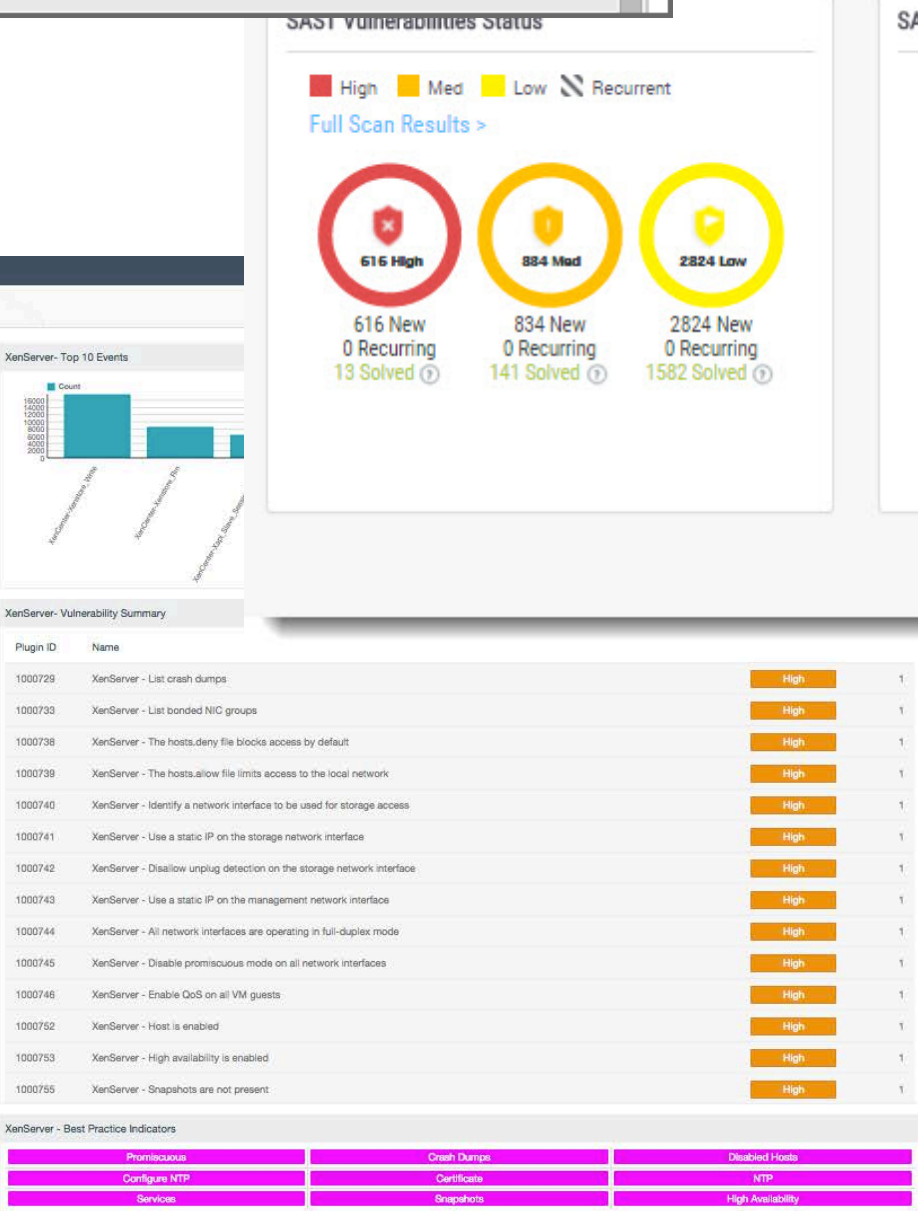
SAST Vulnerabilities Status

SA

High Med Low Recurrent

Full Scan Results >

616 High
616 New
0 Recurring
13 Solved

884 Med
834 New
0 Recurring
141 Solved

2824 Low
2824 New
0 Recurring
1582 Solved

XenServer- Top 10 Events

Count

16000
14000
12000
10000
8000
6000
4000
2000
0

XenCenter-Xenstore_Write
XenCenter-Xenstore_Rm
XenCenter-Xapi_Slave_Sessi

XenServer- Vulnerability Summary

| Plugin ID | Name | | |
|---|---|---|---|
| 1000729 | XenServer - List crash dumps | High | 1 |
| 1000733 | XenServer - List bonded NIC groups | High | 1 |
| 1000738 | XenServer - The hosts.deny file blocks access by default | High | 1 |
| 1000739 | XenServer - The hosts.allow file limits access to the local network | High | 1 |
| 1000740 | XenServer - Identify a network interface to be used for storage access | High | 1 |
| 1000741 | XenServer - Use a static IP on the storage network interface | High | 1 |
| 1000742 | XenServer - Disallow unplug detection on the storage network interface | High | 1 |
| 1000743 | XenServer - Use a static IP on the management network interface | High | 1 |
| 1000744 | XenServer - All network interfaces are operating in full-duplex mode | High | 1 |
| 1000745 | XenServer - Disable promiscuous mode on all network interfaces | High | 1 |
| 1000746 | XenServer - Enable QoS on all VM guests | High | 1 |
| 1000752 | XenServer - Host is enabled | High | 1 |
| 1000753 | XenServer - High availability is enabled | High | 1 |
| 1000755 | XenServer - Snapshots are not present | High | 1 |

XenServer - Best Practice Indicators

| | | |
|---|---|---|
| Promiscuous | Crash Dumps | Disabled Hosts |
| Configure NTP | Certificate | NTP |
| Services | Snapshots | High Availability |